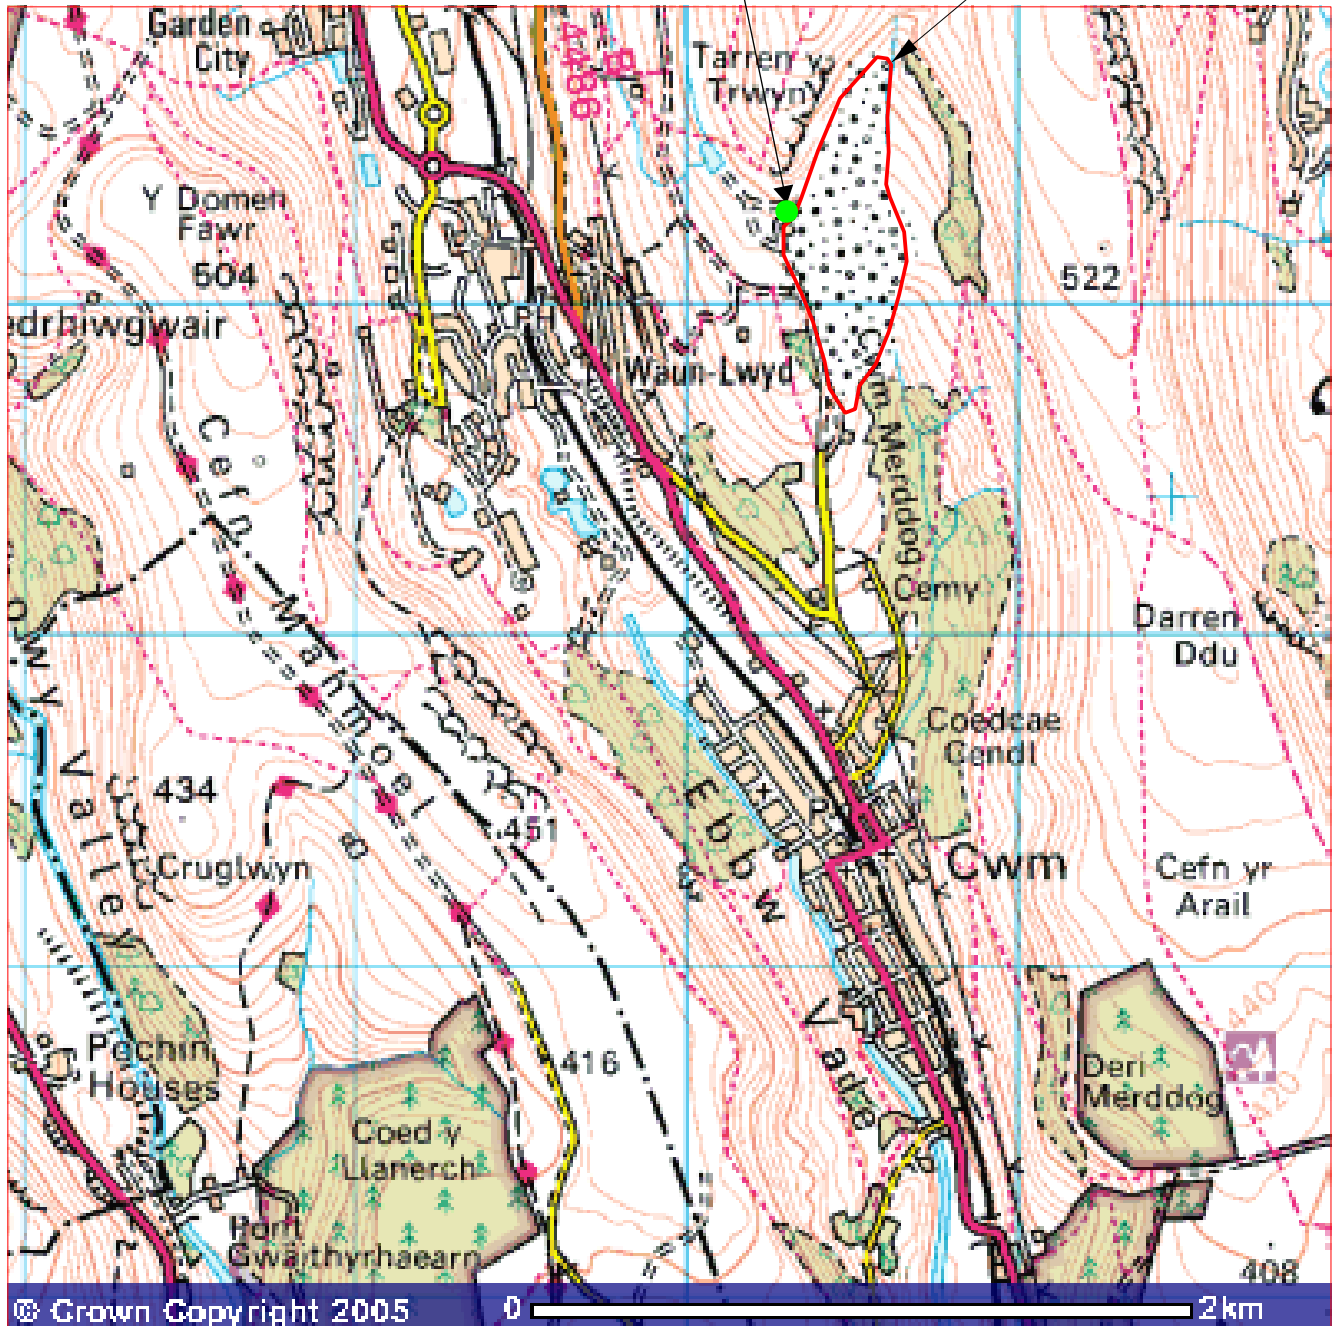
Garden City

A4046

Tarren yr Trwyn

Y Domen Fawr

504

522

edrhiwgwair

PH

Waun-Lwyd

Cwm Merddog

Cefn Manmoel

Cemy

Darren Ddu

Coedcae Cendl

434

451

Cwm

Cefn yr Arail

Crugtwyn

Ebbw Vale

Sirhowy Valley

Pochin Houses

416

Deri Merddog

Coed y Llanerch

Hort Gwaithyrhaearn

408

© Crown Copyright 2005

0

2km